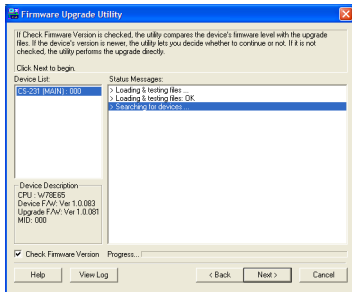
Firmware Upgrade Utility

If Check Firmware Version is checked, the utility compares the device's firmware level with the upgrade files. If the device's version is newer, the utility lets you decide whether to continue or not. If it is not checked, the utility performs the upgrade directly.

Click Next to begin.

Device List:
CS-231 (MAIN) : 000

Status Messages:
> Loading & testing files ...
> Loading & testing files: OK
> Searching for devices ...

Device Description
CPU : W78E65
Device F/W: Ver 1.0.083
Upgrade F/W: Ver 1.0.081
MID: 000

Check Firmware Version
Progress...

Help
View Log
< Back
Next >
Cancel